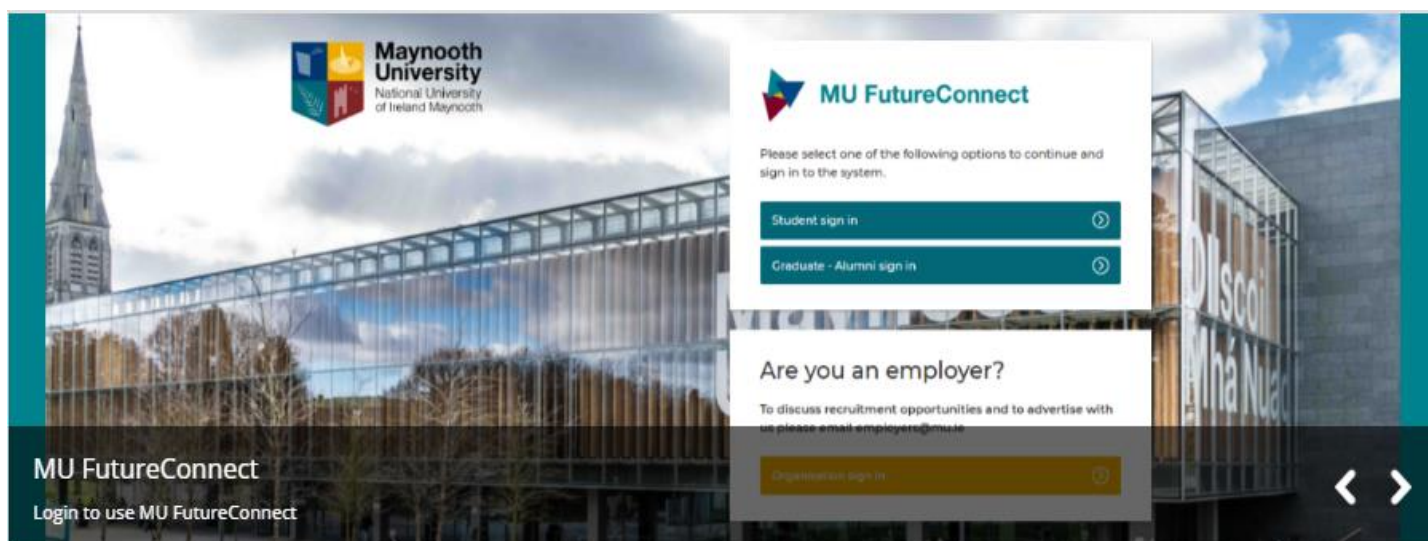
Maynooth University
National University of Ireland Maynooth

MU FutureConnect

Please select one of the following options to continue and sign in to the system.

Student sign in

Graduate - Alumni sign in

Are you an employer?

To discuss recruitment opportunities and to advertise with us please email employers@mu.ie

Organisation sign in

MU FutureConnect

Login to use MU FutureConnect

Ollscoil Mhá Nuad